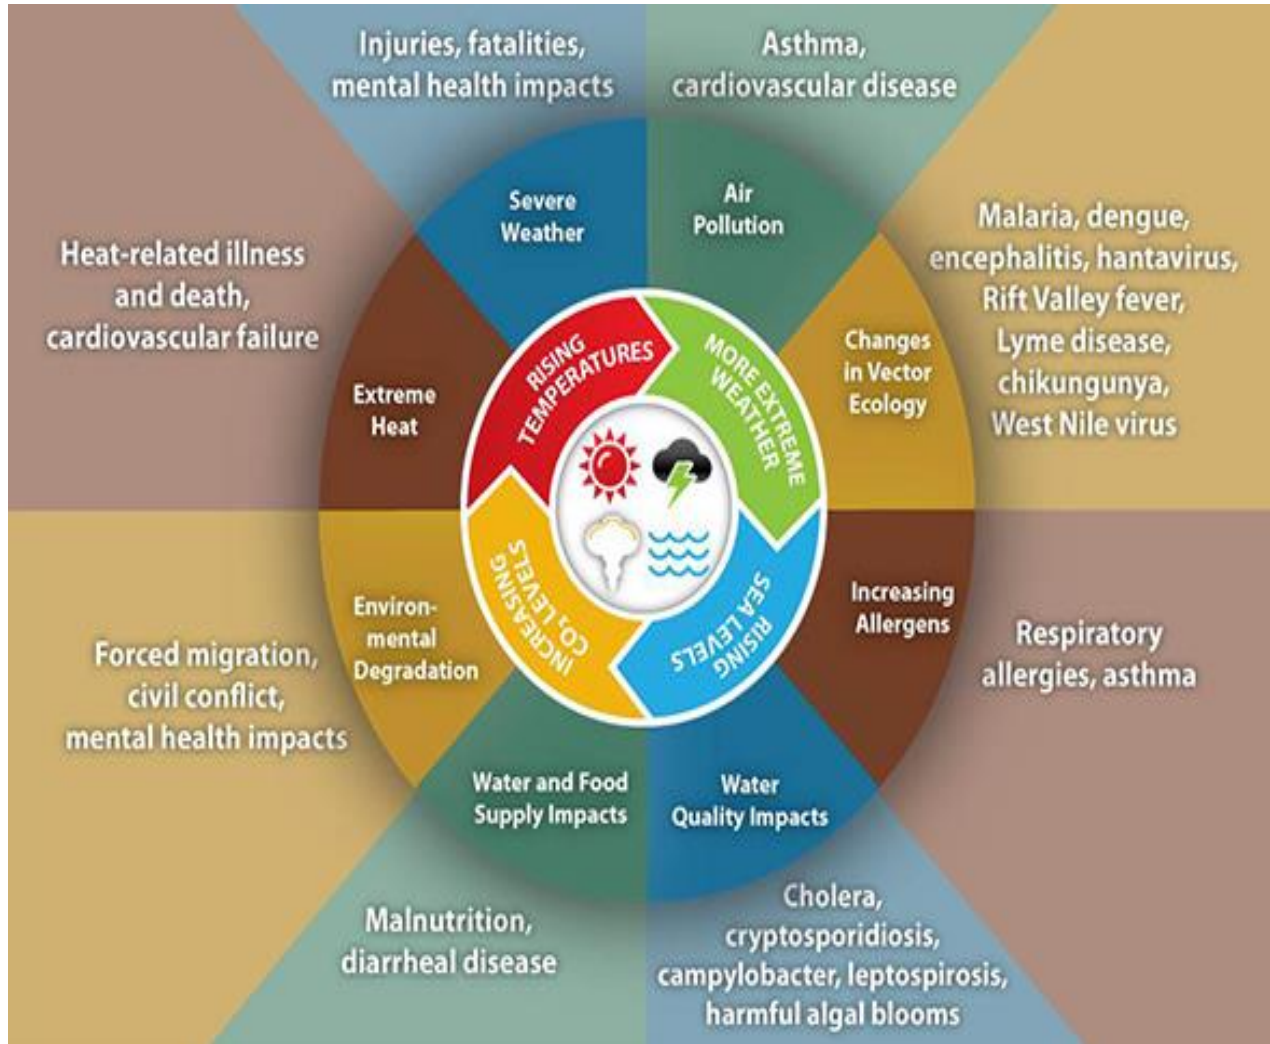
Injuries, fatalities, mental health impacts

Asthma, cardiovascular disease

Severe Weather

Air Pollution

Heat-related illness and death, cardiovascular failure

Malaria, dengue, encephalitis, hantavirus, Rift Valley fever, Lyme disease, chikungunya, West Nile virus

Extreme Heat

Changes in Vector Ecology

RISING TEMPERATURES

MORE EXTREME WEATHER

RISING SEA LEVELS

INCREASING $CO_2$ LEVELS

Environmental Degradation

Increasing Allergens

Forced migration, civil conflict, mental health impacts

Respiratory allergies, asthma

Water and Food Supply Impacts

Water Quality Impacts

Malnutrition, diarrheal disease

Cholera, cryptosporidiosis, campylobacter, leptospirosis, harmful algal blooms